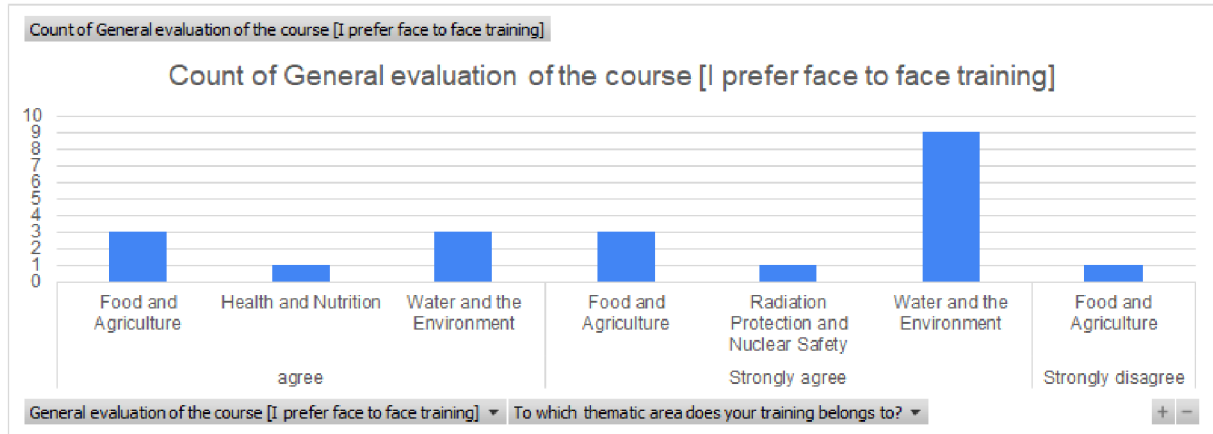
Count of General evaluation of the course [I prefer face to face training]

Count of General evaluation of the course [I prefer face to face training]

10
9
8
7
6
5
4
3
2
1
0

Food and Agriculture
Health and Nutrition
Water and the Environment
agree

Food and Agriculture
Radiation Protection and Nuclear Safety
Water and the Environment
Strongly agree

Food and Agriculture
Strongly disagree

General evaluation of the course [I prefer face to face training] ▾
To which thematic area does your training belongs to? ▾
+ −